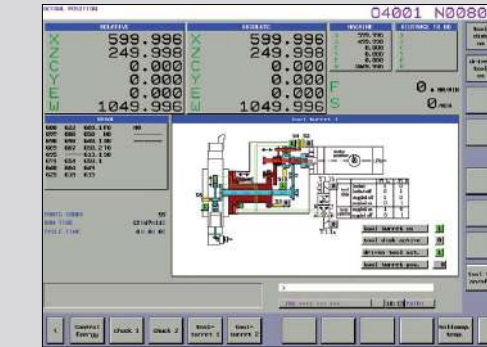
ACTUAL POSITION
04001 N0080

RELATIVE
X 599.996
Z 249.998
C 0.000
Y 0.000
E 0.000
W 1049.996

ABSOLUTE
X 599.996
Z 249.998
C 0.000
Y 0.000
E 0.000
W 1049.996

MACHINE
DISTANCE TO GO

F 0 MM/MIN
S 0 MIN

Tool turret 1

tool turret in
tool disk active
driven tool act.
tool turret pos.

Control Energy
chuck 1
chuck 2
tool-turret 1
tool-turret 2
Hollomag. Tran